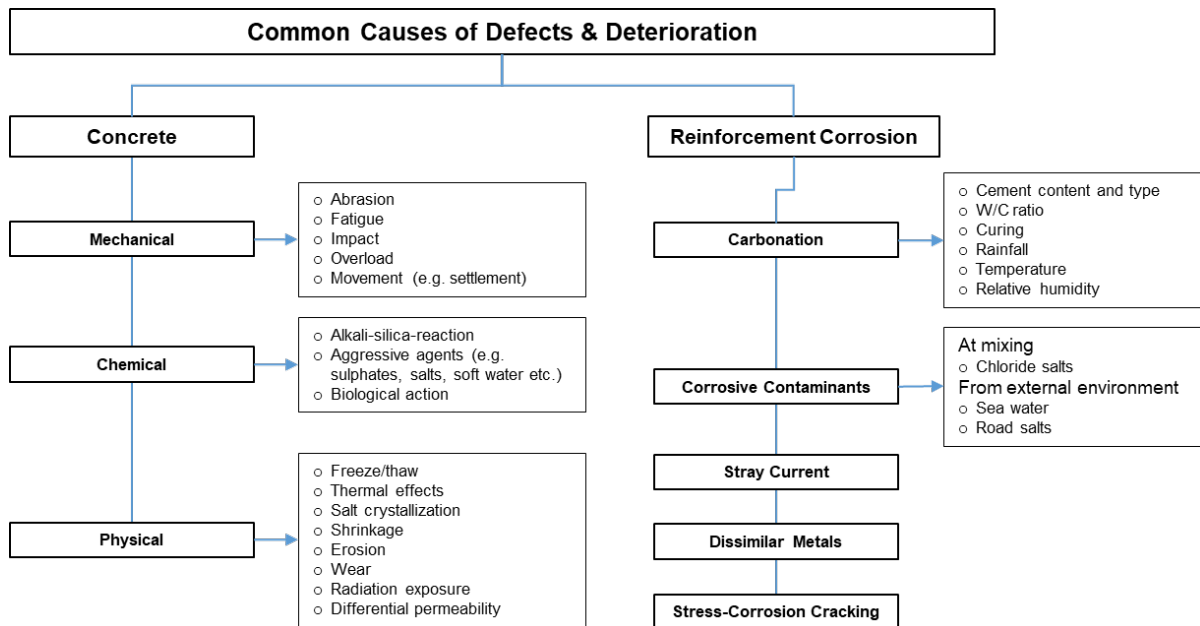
Common Causes of Defects & Deterioration

Concrete

Mechanical

o Abrasion
o Fatigue
o Impact
o Overload
o Movement (e.g. settlement)

Chemical

o Alkali-silica-reaction
o Aggressive agents (e.g. sulphates, salts, soft water etc.)
o Biological action

Physical

o Freeze/thaw
o Thermal effects
o Salt crystallization
o Shrinkage
o Erosion
o Wear
o Radiation exposure
o Differential permeability

Reinforcement Corrosion

Carbonation

o Cement content and type
o W/C ratio
o Curing
o Rainfall
o Temperature
o Relative humidity

Corrosive Contaminants

At mixing
o Chloride salts
From external environment
o Sea water
o Road salts

Stray Current

Dissimilar Metals

Stress-Corrosion Cracking